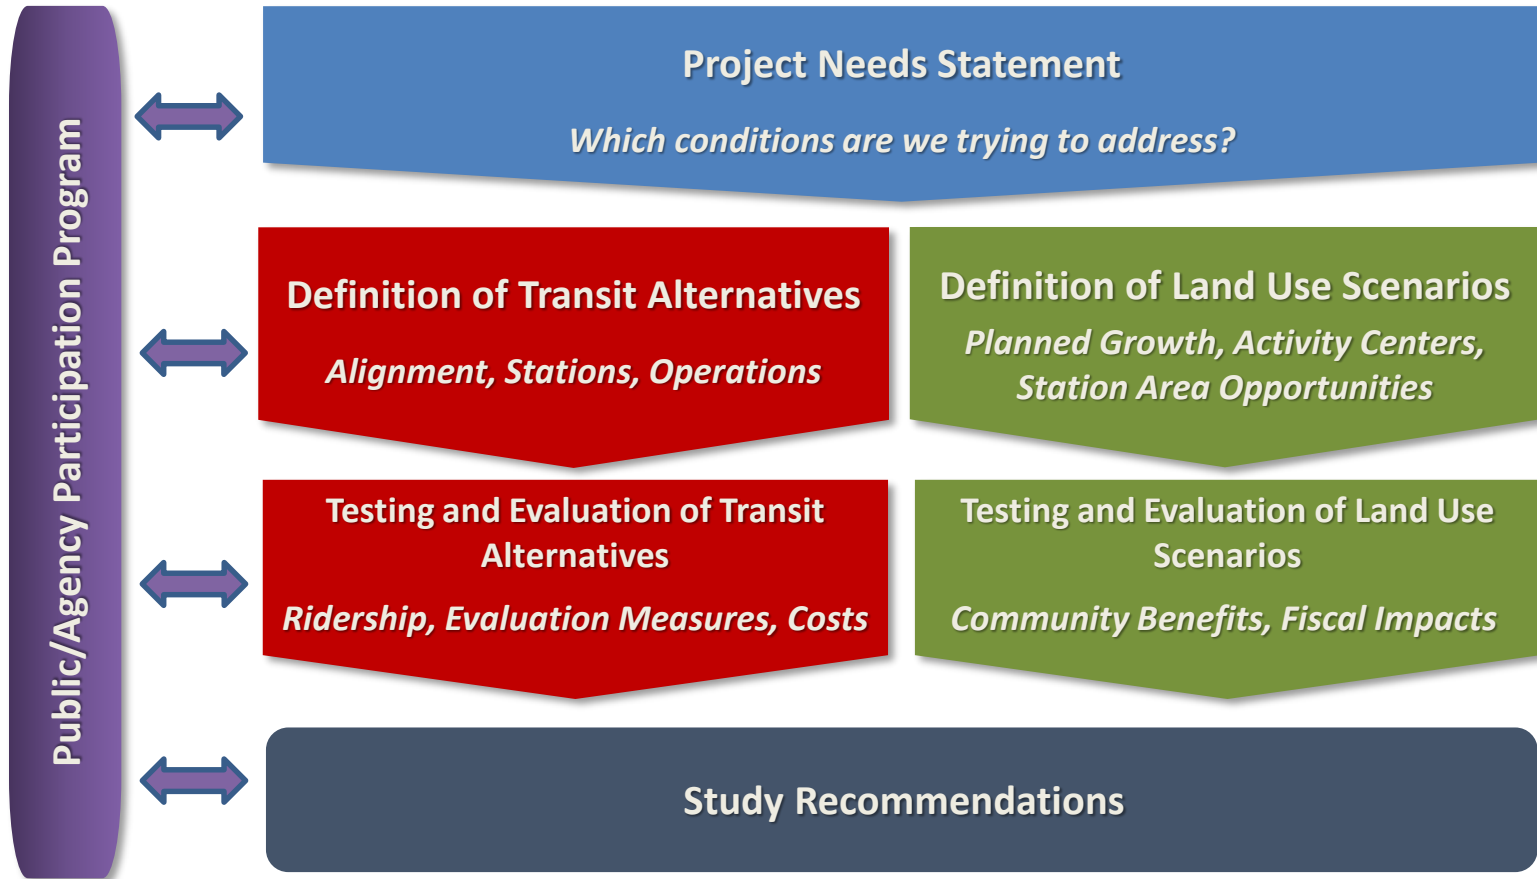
Public/Agency Participation Program

Project Needs Statement

Which conditions are we trying to address?

Definition of Transit Alternatives

Alignment, Stations, Operations

Definition of Land Use Scenarios

Planned Growth, Activity Centers, Station Area Opportunities

Testing and Evaluation of Transit Alternatives

Ridership, Evaluation Measures, Costs

Testing and Evaluation of Land Use Scenarios

Community Benefits, Fiscal Impacts

Study Recommendations